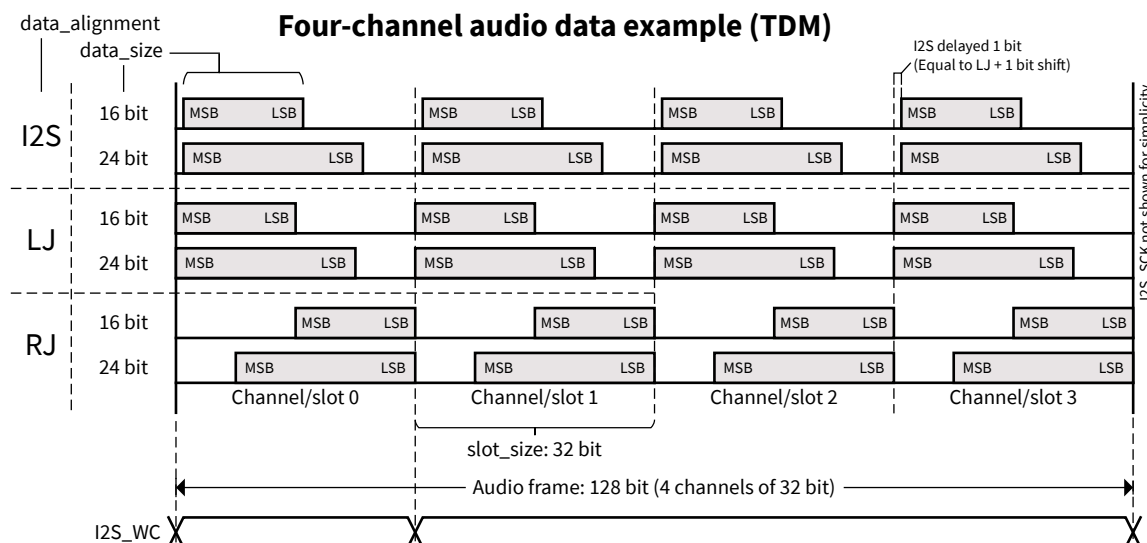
data_alignment
data_size

Four-channel audio data example (TDM)

I2S delayed 1 bit
(Equal to LJ + 1 bit shift)

I2S
16 bit
MSB LSB
MSB LSB
MSB LSB
MSB LSB
24 bit
MSB LSB
MSB LSB
MSB LSB
MSB LSB

LJ
16 bit
MSB LSB
MSB LSB
MSB LSB
MSB LSB
24 bit
MSB LSB
MSB LSB
MSB LSB
MSB LSB

RJ
16 bit
MSB LSB
MSB LSB
MSB LSB
MSB LSB
24 bit
MSB LSB
MSB LSB
MSB LSB
MSB LSB

Channel/slot 0
Channel/slot 1
Channel/slot 2
Channel/slot 3

slot_size: 32 bit

Audio frame: 128 bit (4 channels of 32 bit)

I2S_WC

I2S_SCK not shown for simplicity